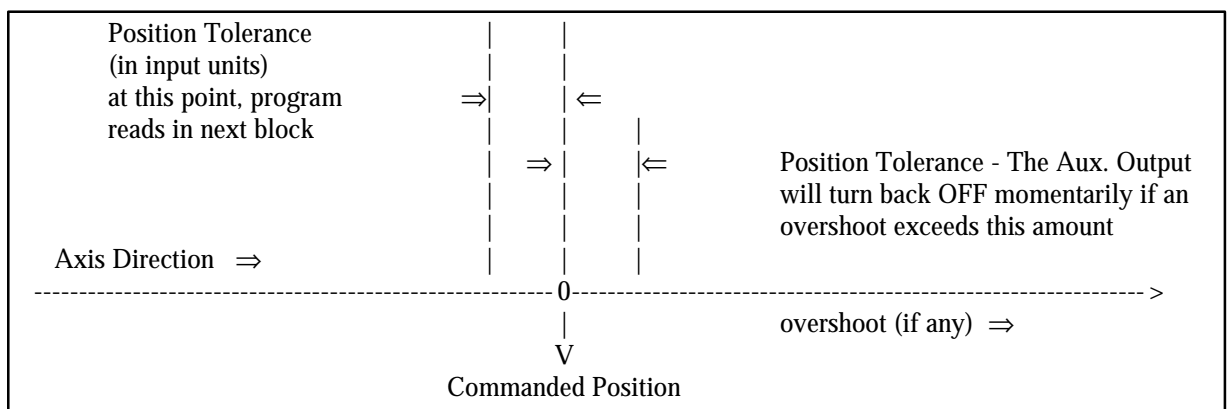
Position Tolerance (in input units) at this point, program reads in next block

Position Tolerance - The Aux. Output will turn back OFF momentarily if an overshoot exceeds this amount

Axis Direction ⇒

0

overshoot (if any) ⇒

V
Commanded Position